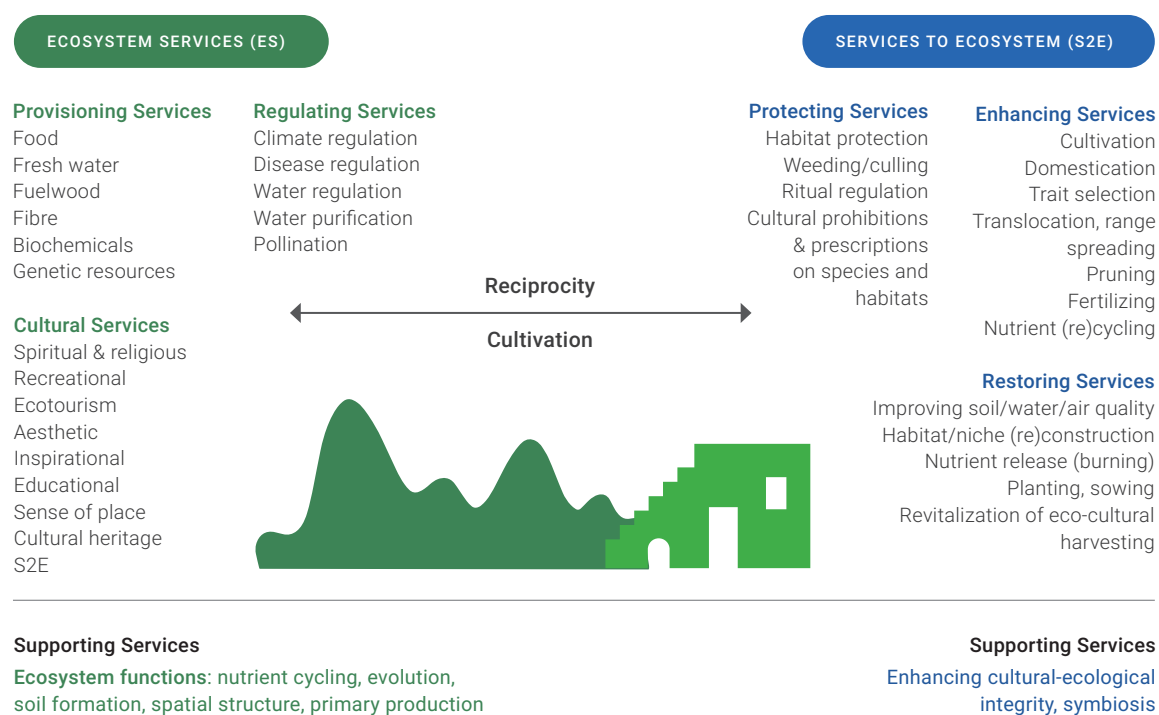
ECOSYSTEM SERVICES (ES)

SERVICES TO ECOSYSTEM (S2E)

Provisioning Services
Food
Fresh water
Fuelwood
Fibre
Biochemicals
Genetic resources

Regulating Services
Climate regulation
Disease regulation
Water regulation
Water purification
Pollination

Cultural Services
Spiritual & religious
Recreational
Ecotourism
Aesthetic
Inspirational
Educational
Sense of place
Cultural heritage
S2E

Reciprocity

Cultivation

Protecting Services
Habitat protection
Weeding/culling
Ritual regulation
Cultural prohibitions & prescriptions on species and habitats

Enhancing Services
Cultivation
Domestication
Trait selection
Translocation, range spreading
Pruning
Fertilizing
Nutrient (re)cycling

Restoring Services
Improving soil/water/air quality
Habitat/niche (re)construction
Nutrient release (burning)
Planting, sowing
Revitalization of eco-cultural harvesting

Supporting Services
Ecosystem functions: nutrient cycling, evolution, soil formation, spatial structure, primary production

Supporting Services
Enhancing cultural-ecological integrity, symbiosis